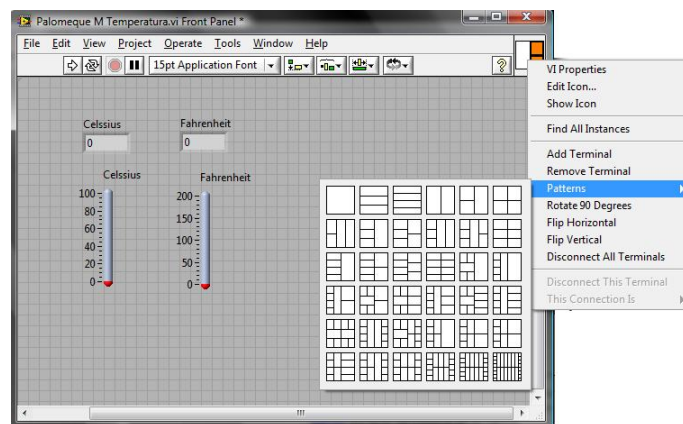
Palomeque M Temperatura.vi Front Panel *

File Edit View Project Operate Tools Window Help

15pt Application Font

Celssius
0

Fahrenheit
0

Celssius
100
80
60
40
20
0

Fahrenheit
200
150
100
50
0

VI Properties
Edit Icon...
Show Icon

Find All Instances

Add Terminal
Remove Terminal
Patterns
Rotate 90 Degrees
Flip Horizontal
Flip Vertical
Disconnect All Terminals

Disconnect This Terminal
This Connection Is